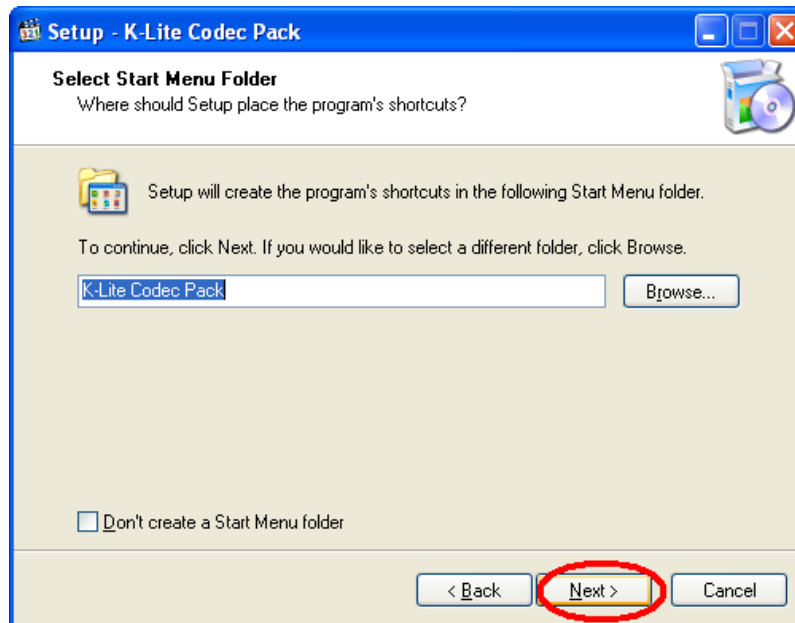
Setup - K-Lite Codec Pack

Select Start Menu Folder
Where should Setup place the program's shortcuts?

Setup will create the program's shortcuts in the following Start Menu folder.

To continue, click Next. If you would like to select a different folder, click Browse.

K-Lite Codec Pack

Browse...

Don't create a Start Menu folder

< Back

Next >

Cancel